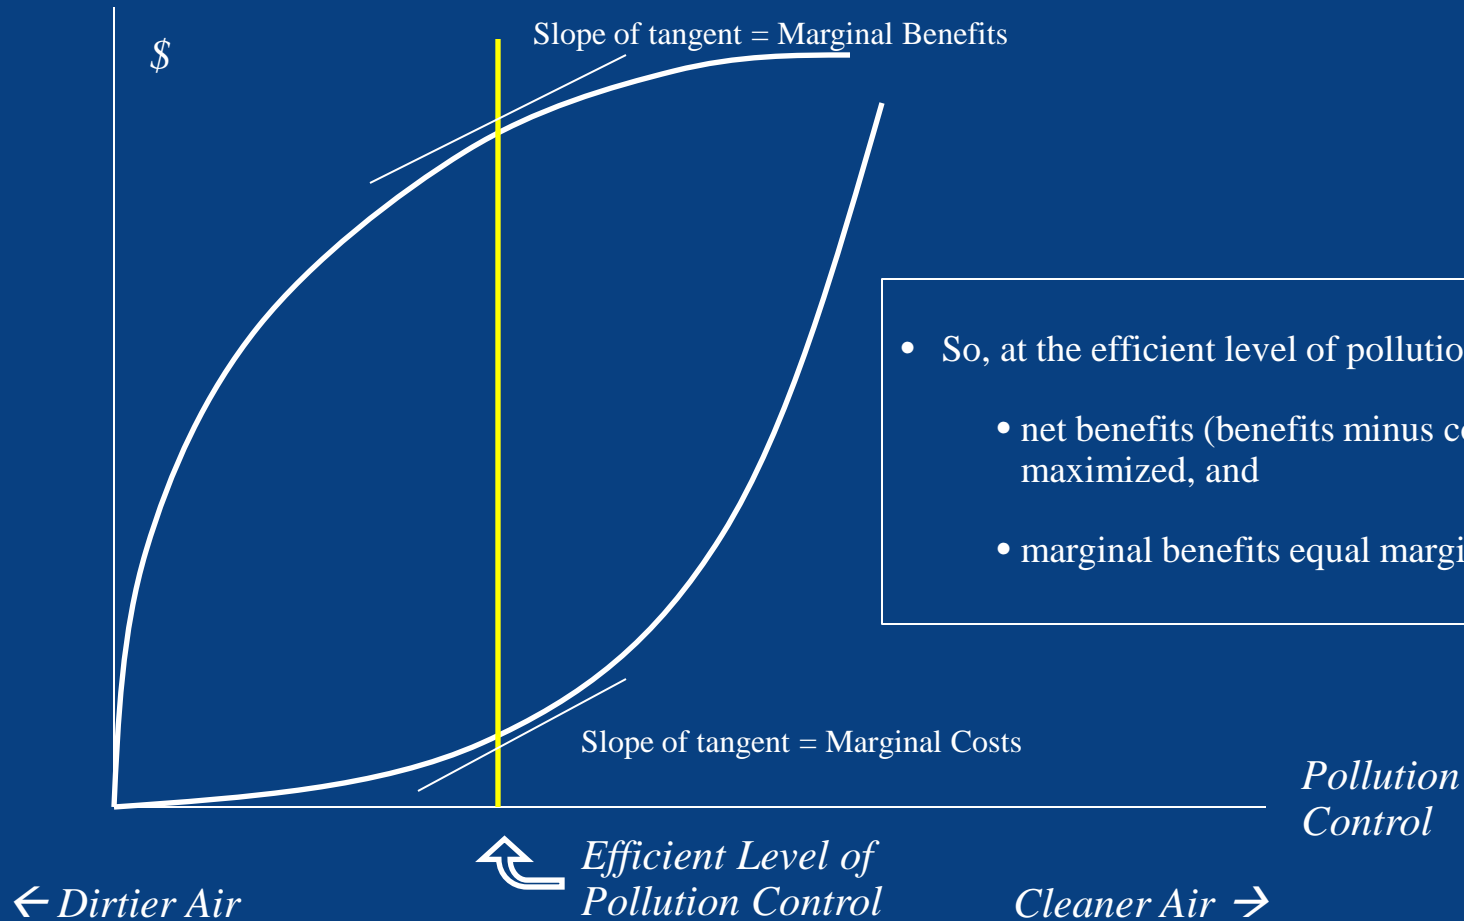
$

Slope of tangent = Marginal Benefits

• So, at the efficient level of pollutio

• net benefits (benefits minus c maximized, and

• marginal benefits equal margi

Slope of tangent = Marginal Costs

Pollution Control

Efficient Level of Pollution Control

← Dirtier Air

Cleaner Air →